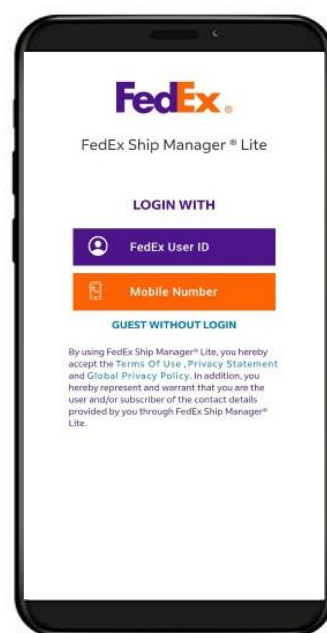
FedEx.

FedEx Ship Manager ® Lite

LOGIN WITH

FedEx User ID

Mobile Number

GUEST WITHOUT LOGIN

By using FedEx Ship Manager® Lite, you hereby accept the Terms Of Use , Privacy Statement and Global Privacy Policy. In addition, you hereby represent and warrant that you are the user and/or subscriber of the contact details provided by you through FedEx Ship Manager® Lite.